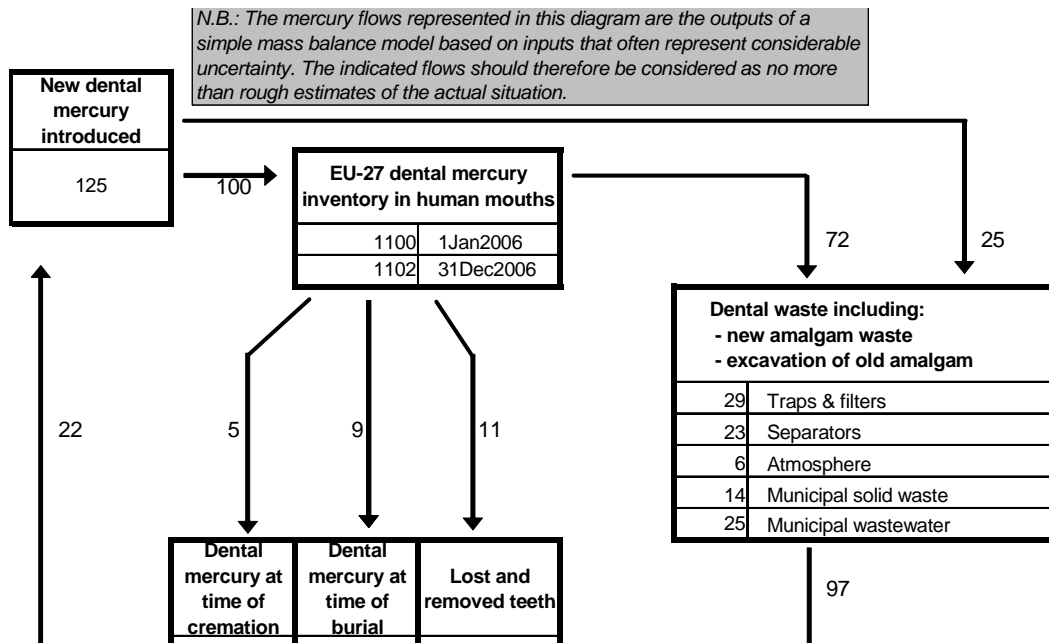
N.B.: The mercury flows represented in this diagram are the outputs of a simple mass balance model based on inputs that often represent considerable uncertainty. The indicated flows should therefore be considered as no more than rough estimates of the actual situation.

New dental mercury introduced

125

100

EU-27 dental mercury inventory in human mouths

| 1100 | 1Jan2006 |
|---|---|
| 1102 | 31Dec2006 |

72

25

Dental waste including:
- new amalgam waste
- excavation of old amalgam

| 29 | Traps & filters |
|---|---|
| 23 | Separators |
| 6 | Atmosphere |
| 14 | Municipal solid waste |
| 25 | Municipal wastewater |

22

5

9

11

Dental mercury at time of cremation

Dental mercury at time of burial

Lost and removed teeth

97